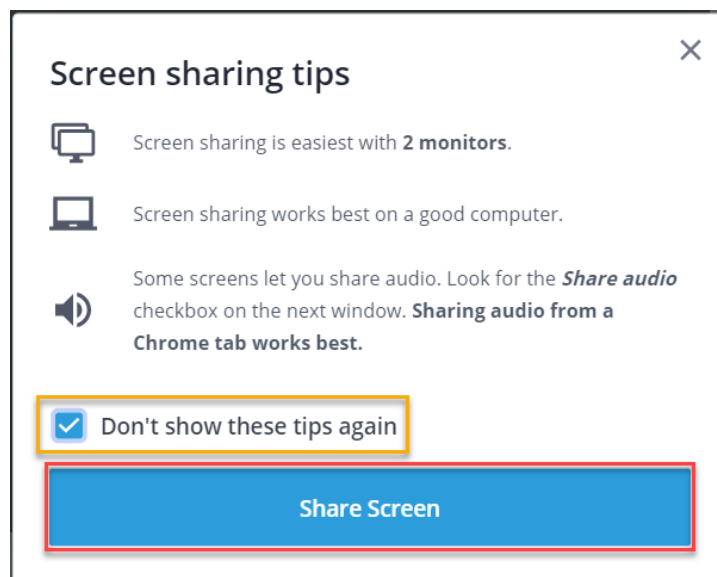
Screen sharing tips

×

Screen sharing is easiest with **2 monitors**.

Screen sharing works best on a good computer.

Some screens let you share audio. Look for the ***Share audio*** checkbox on the next window. **Sharing audio from a Chrome tab works best.**

Don't show these tips again

Share Screen